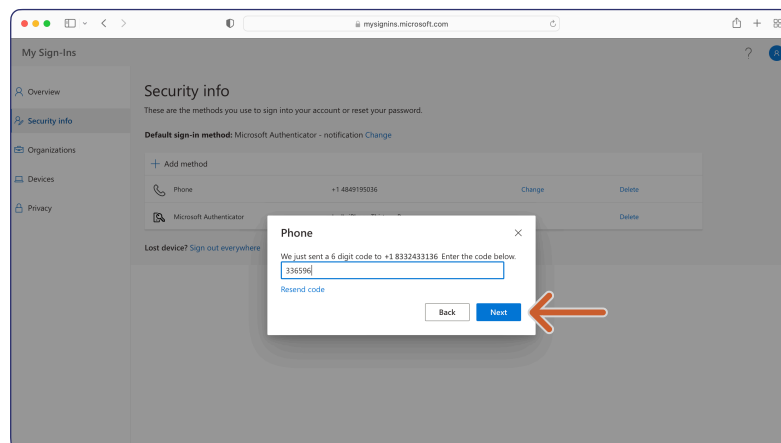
mysignins.microsoft.com

My Sign-Ins

?

Overview

Security info

Organizations

Devices

Privacy

Security info

These are the methods you use to sign into your account or reset your password.

Default sign-in method: Microsoft Authenticator - notification Change

+ Add method

| | | | |
|---|---|---|---|
| Phone | +1 4849195036 | Change | Delete |
| Microsoft Authenticator | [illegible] | | Delete |

Lost device? Sign out everywhere

Phone

×

We just sent a 6 digit code to +1 8332433136 Enter the code below.

336596

Resend code

Back

Next